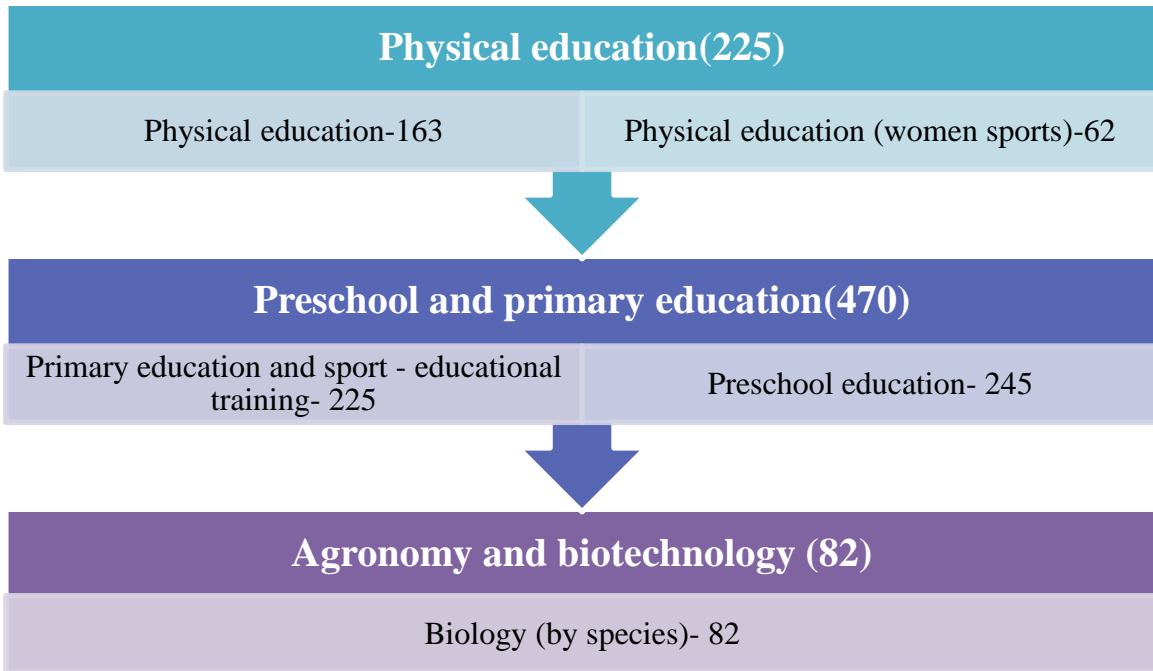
Physical education(225)

Physical education-163

Physical education (women sports)-62

Preschool and primary education(470)

Primary education and sport - educational training- 225

Preschool education- 245

Agronomy and biotechnology (82)

Biology (by species)- 82